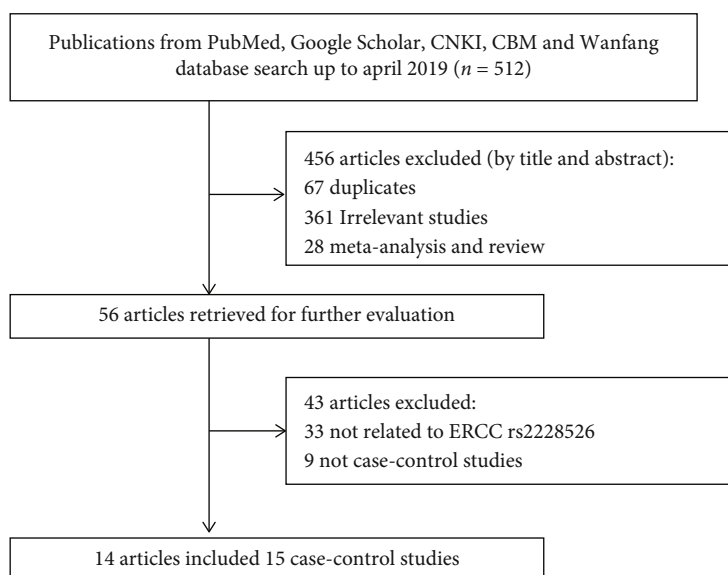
Publications from PubMed, Google Scholar, CNKI, CBM and Wanfang database search up to april 2019 ($n$ = 512)

456 articles excluded (by title and abstract):
67 duplicates
361 Irrelevant studies
28 meta-analysis and review

56 articles retrieved for further evaluation

43 articles excluded:
33 not related to ERCC rs2228526
9 not case-control studies

14 articles included 15 case-control studies